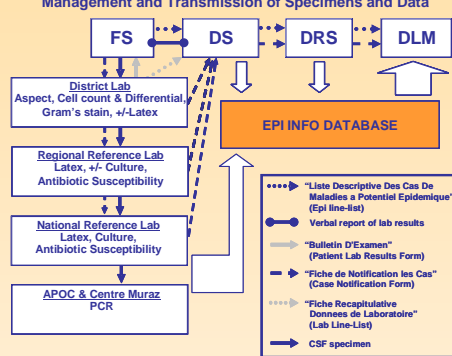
Management and Transmission of Specimens and Data

FS

DS

DRS

DLM

District Lab
Aspect, Cell count & Differential, Gram's stain, +/-Latex

EPI INFO DATABASE

Regional Reference Lab
Latex, +/- Culture, Antibiotic Susceptibility

National Reference Lab
Latex, Culture, Antibiotic Susceptibility

APOC & Centre Muraz
PCR

"Liste Descriptive Des Cas De Maladies a Potentiel Epidemique" (Epi line-list)

Verbal report of lab results

"Bulletin D'Examen" (Patient Lab Results Form)

"Fiche de Notification les Cas" (Case Notification Form)

"Fiche Recapitulative Donnees de Laboratoire" (Lab Line-List)

CSF specimen